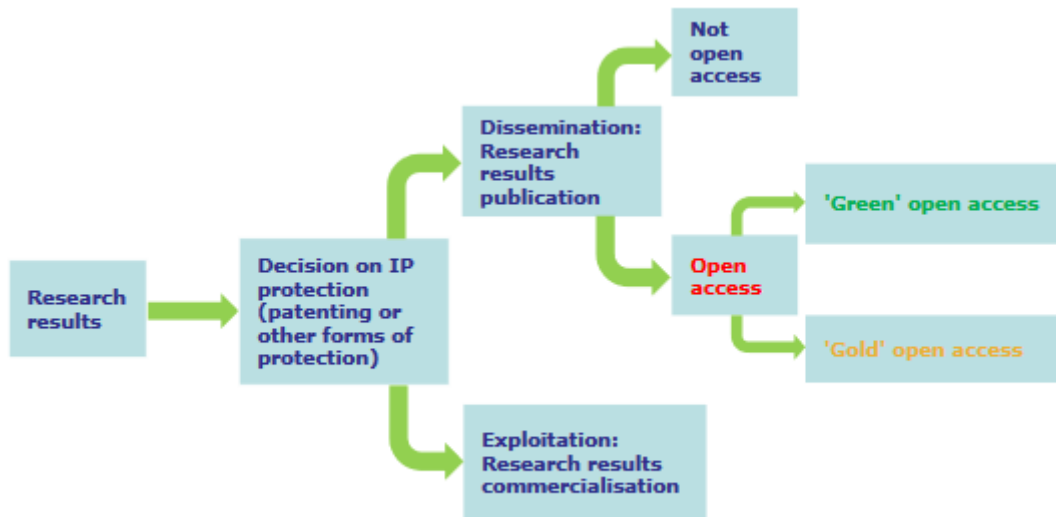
Research results

Decision on IP protection (patenting or other forms of protection)

Dissemination: Research results publication

Not open access

Open access

'Green' open access

'Gold' open access

Exploitation: Research results commercialisation